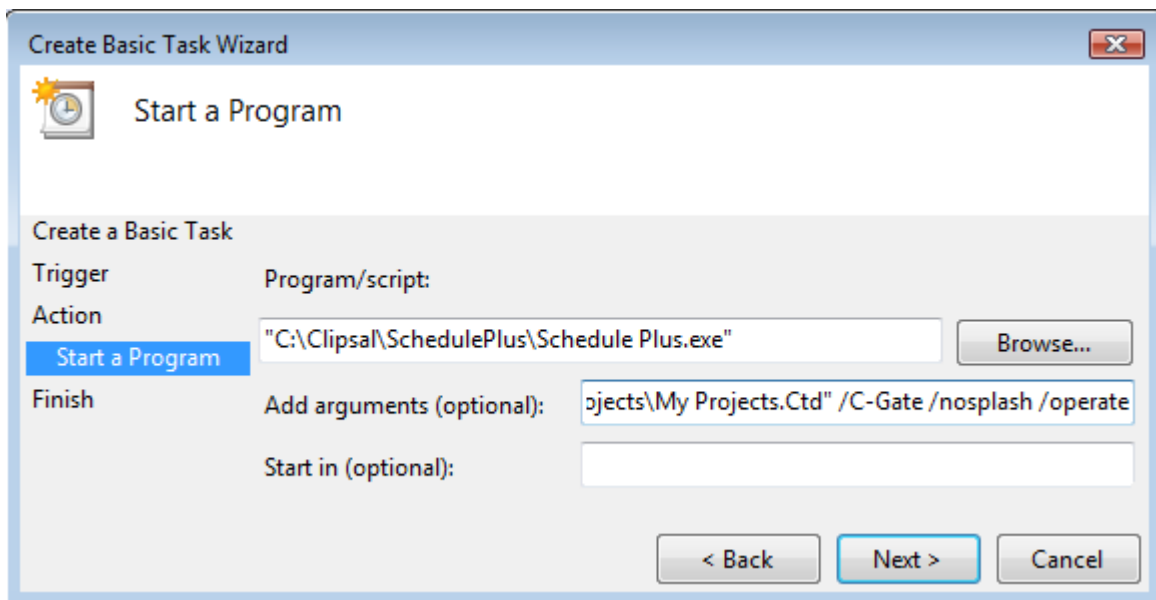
Create Basic Task Wizard

Start a Program

Create a Basic Task
Trigger
Action
Start a Program
Finish

Program/script:
"C:\Clipsal\SchedulePlus\Schedule Plus.exe"
Browse...
Add arguments (optional):
ojects\My Projects.Ctd" /C-Gate /nosplash /operate
Start in (optional):

< Back
Next >
Cancel